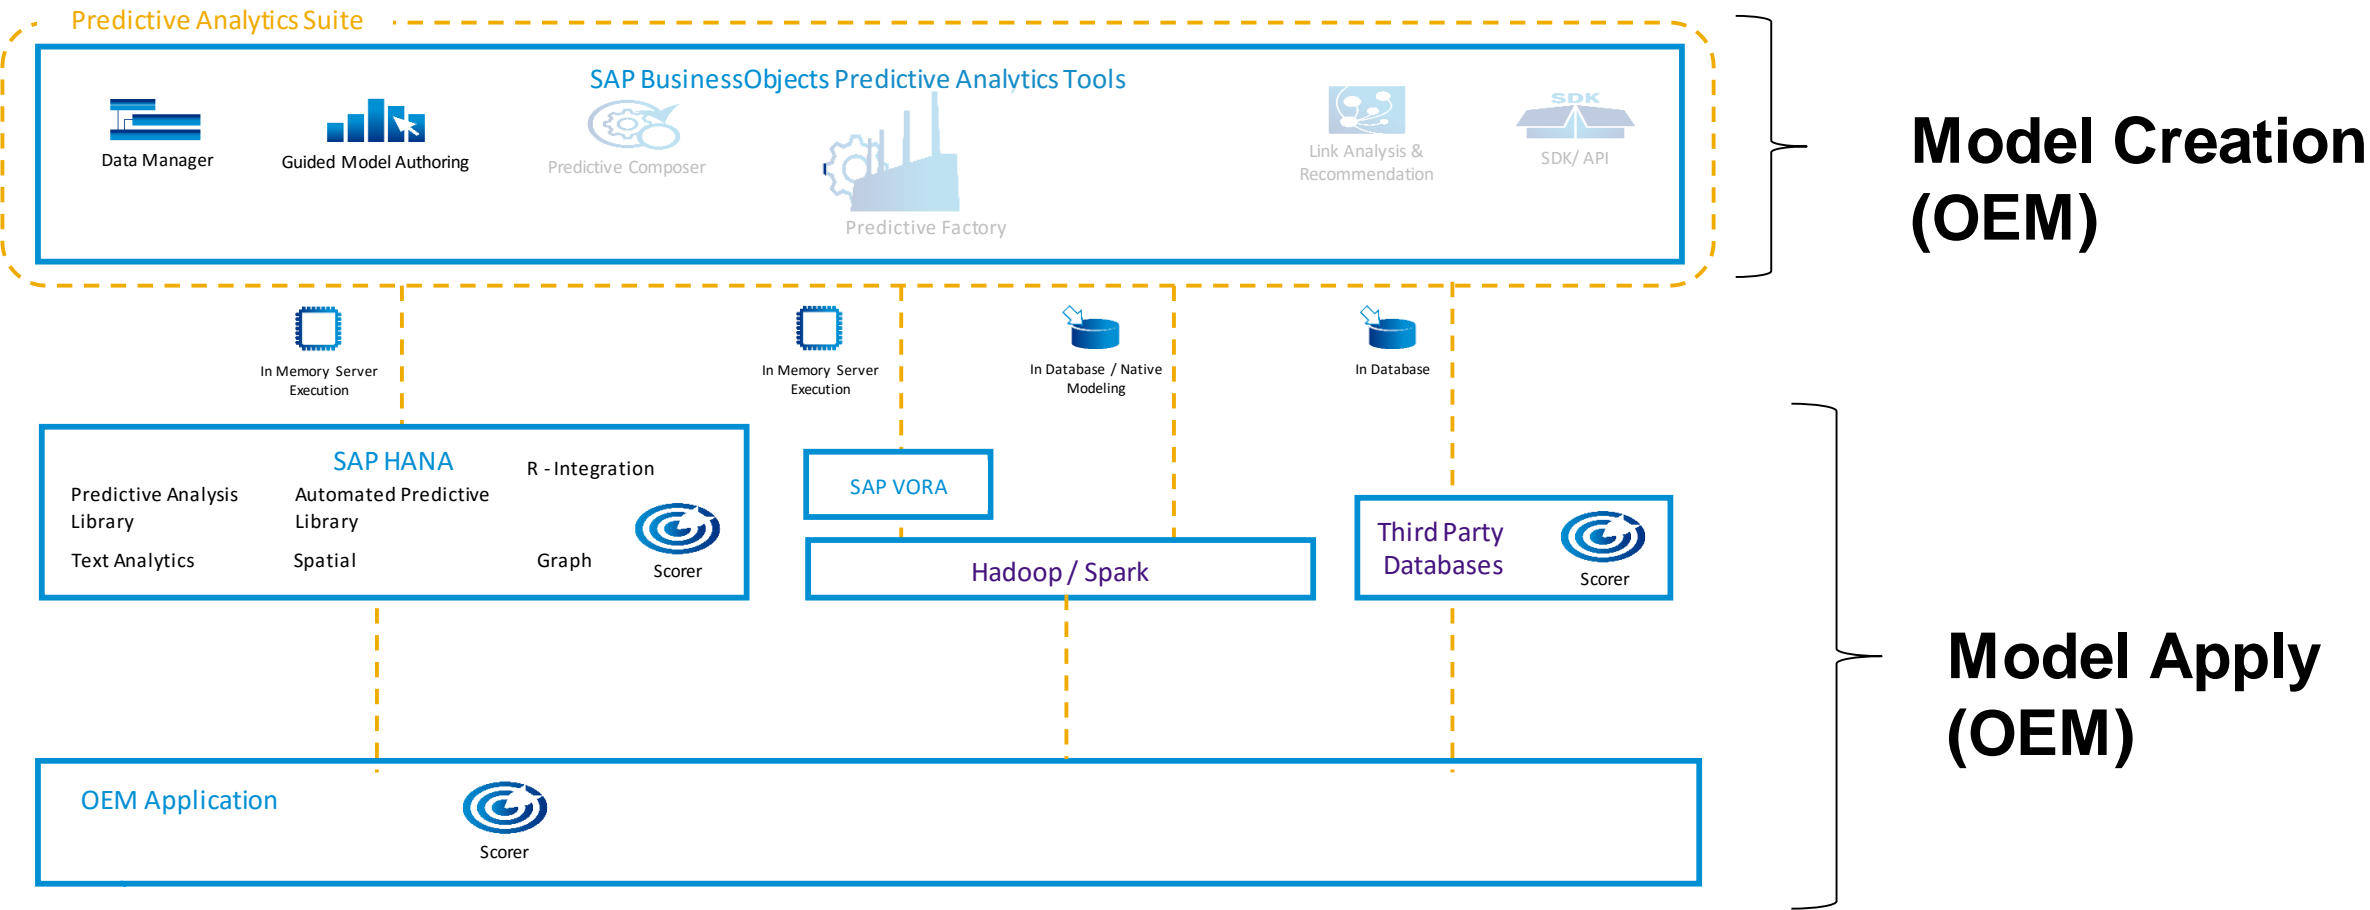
Predictive Analytics Suite

SAP BusinessObjects Predictive Analytics Tools

Data Manager

Guided Model Authoring

Predictive Composer

Predictive Factory

Link Analysis & Recommendation

SDK

SDK/ API

Model Creation (OEM)

In Memory Server Execution

In Memory Server Execution

In Database / Native Modeling

In Database

SAP HANA

R - Integration

Predictive Analysis Library

Automated Predictive Library

Text Analytics

Spatial

Graph

Scorer

SAP VORA

Hadoop / Spark

Third Party Databases

Scorer

Model Apply (OEM)

OEM Application

Scorer